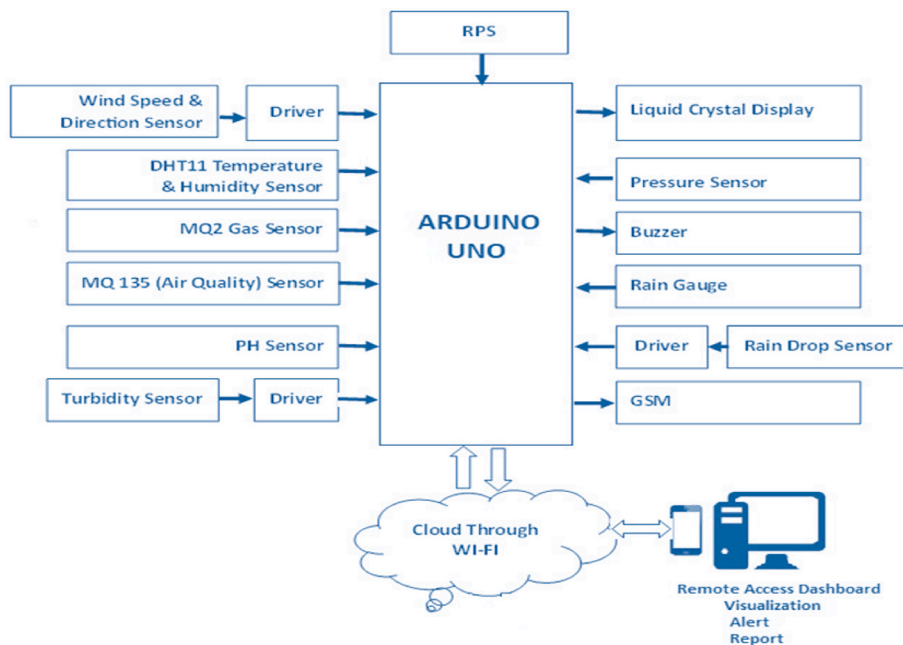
RPS

Wind Speed & Direction Sensor

Driver

DHT11 Temperature & Humidity Sensor

MQ2 Gas Sensor

MQ 135 (Air Quality) Sensor

PH Sensor

Turbidity Sensor

Driver

ARDUINO UNO

Liquid Crystal Display

Pressure Sensor

Buzzer

Rain Gauge

Driver

Rain Drop Sensor

GSM

Cloud Through WI-FI

Remote Access Dashboard
Visualization
Alert
Report